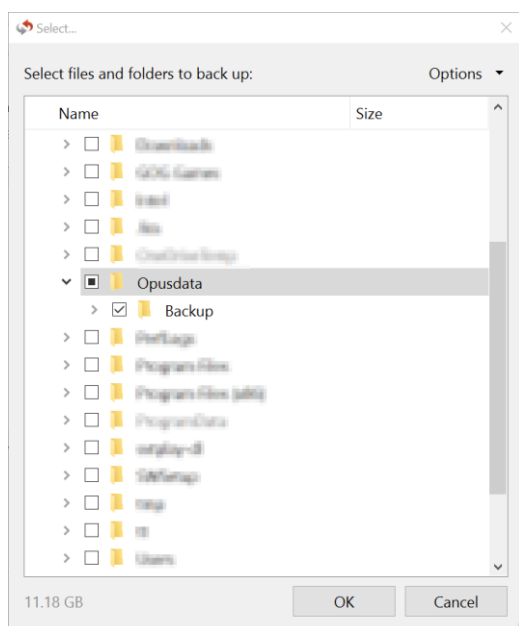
Select...

Select files and folders to back up:

Options

| Name | Size |
|---|---|
| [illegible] | |
| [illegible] | |
| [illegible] | |
| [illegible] | |
| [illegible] | |
| Opusdata | |
| Backup | |
| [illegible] | |
| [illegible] | |
| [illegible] | |
| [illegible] | |
| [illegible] | |
| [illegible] | |
| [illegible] | |
| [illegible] | |
| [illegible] | |

11.18 GB

OK

Cancel